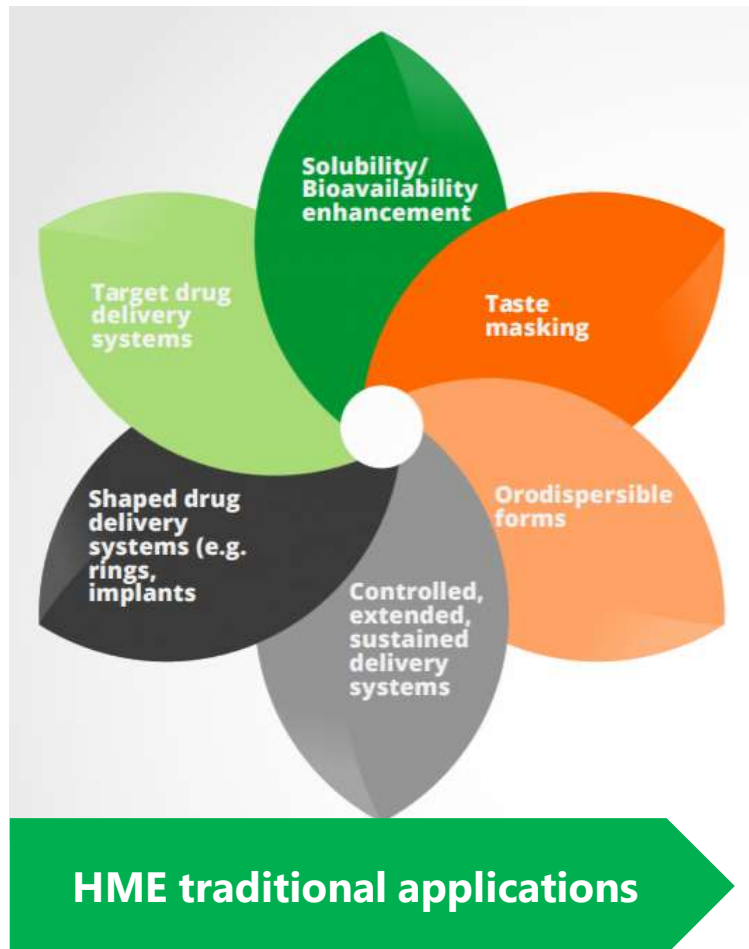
Solubility/ Bioavailability enhancement

Taste masking

Orodispersible forms

Controlled, extended, sustained delivery systems

Shaped drug delivery systems (e.g. rings, implants

Target drug delivery systems

HME traditional applications